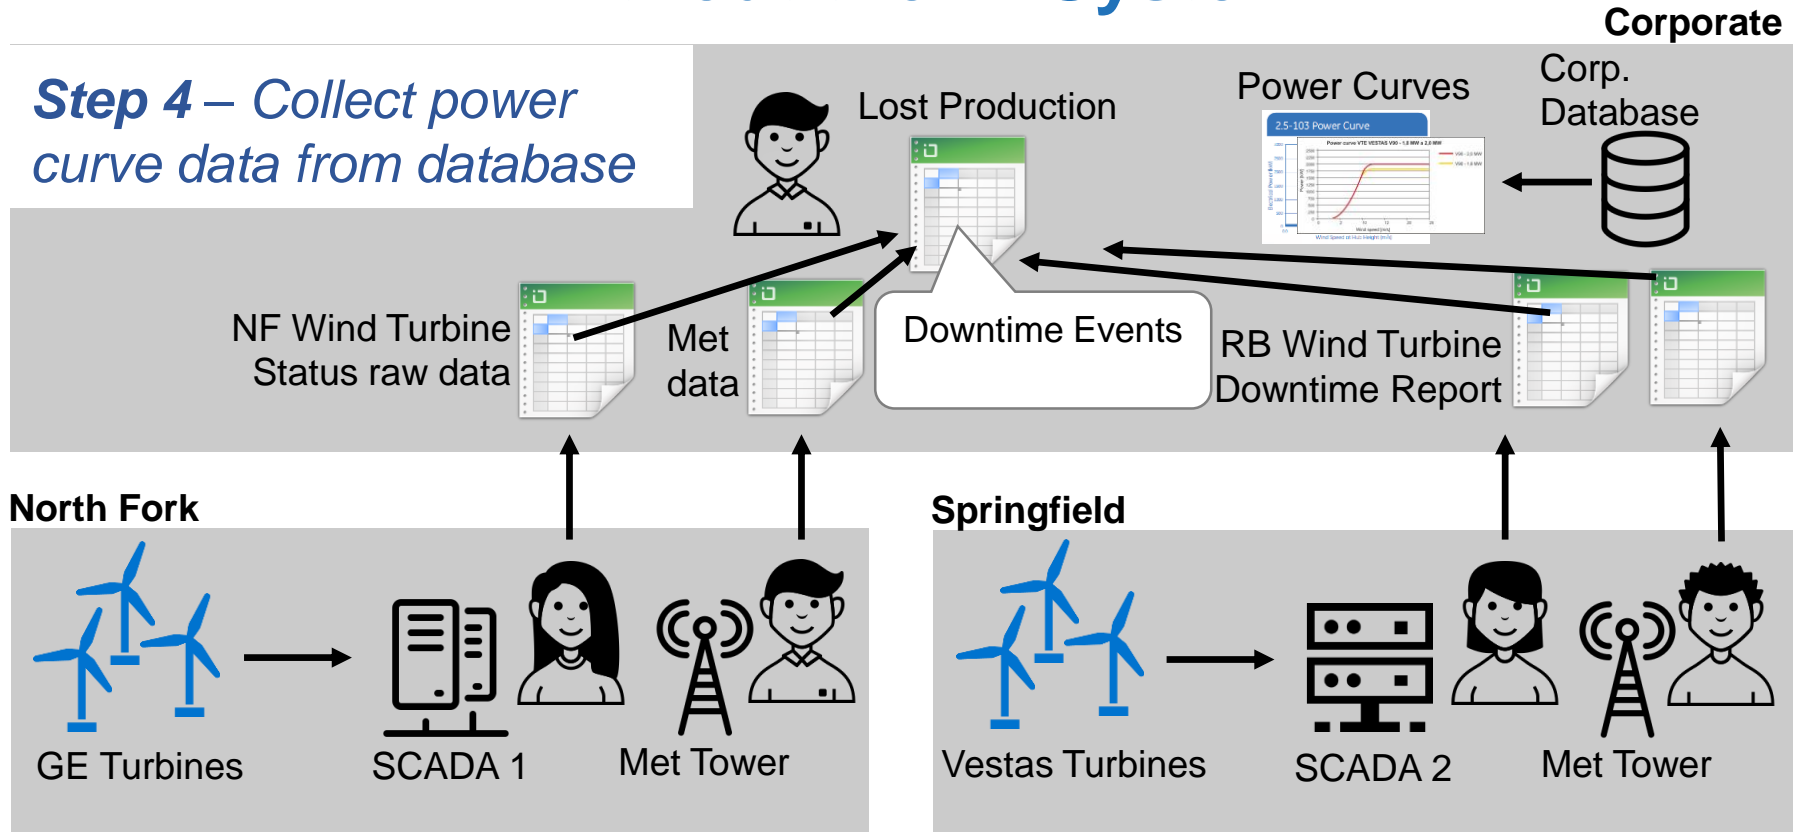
Corporate

Step 4 – Collect power curve data from database

Lost Production

Power Curves

2.5-103 Power Curve

Corp. Database

NF Wind Turbine Status raw data

Met data

Downtime Events

RB Wind Turbine Downtime Report

North Fork

GE Turbines

SCADA 1

Met Tower

Springfield

Vestas Turbines

SCADA 2

Met Tower